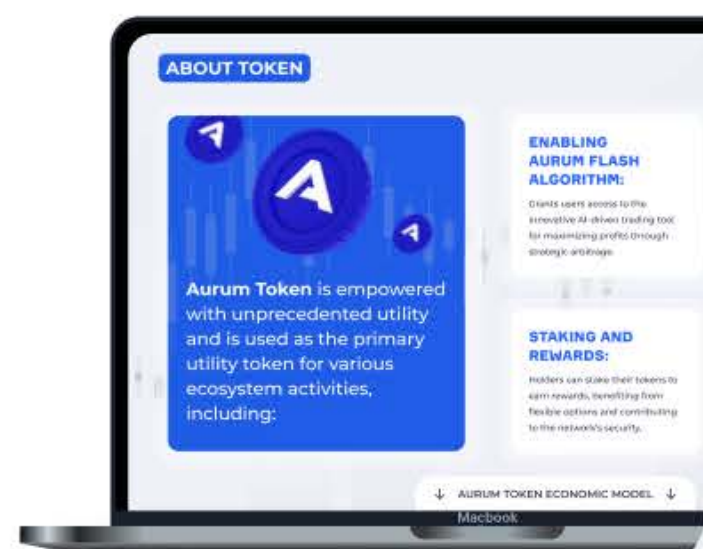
ABOUT TOKEN

**Aurum Token** is empowered with unprecedented utility and is used as the primary utility token for various ecosystem activities, including:

ENABLING AURUM FLASH ALGORITHM:

Grants users access to the innovative AI-driven trading tool for maximizing profits through strategic arbitrage.

STAKING AND REWARDS:

Holders can stake their tokens to earn rewards, benefiting from flexible options and contributing to the network's security.

↓ AURUM TOKEN ECONOMIC MODEL ↓

Macbook